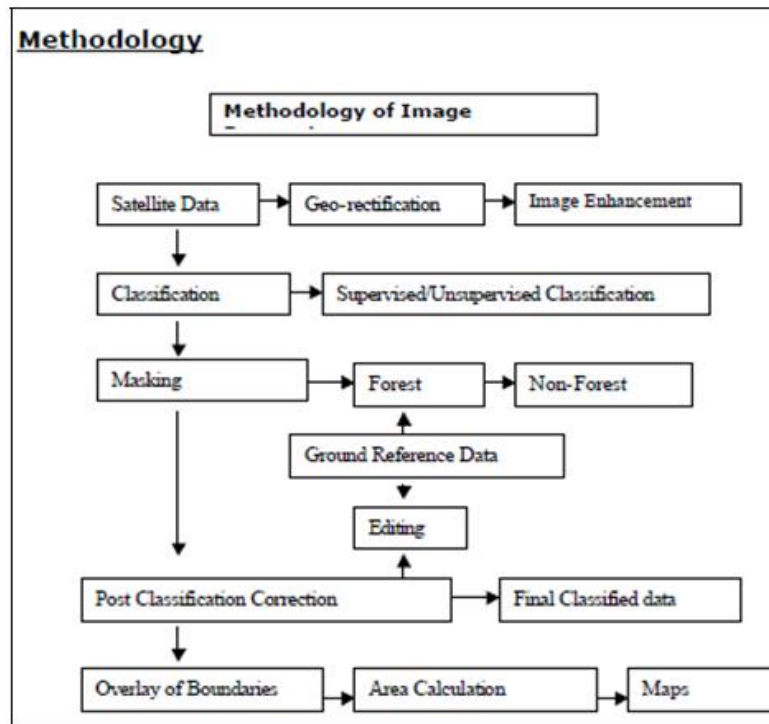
Methodology

Methodology of Image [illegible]

Satellite Data

Geo-rectification

Image Enhancement

Classification

Supervised/Unsupervised Classification

Masking

Forest

Non-Forest

Ground Reference Data

Editing

Post Classification Correction

Final Classified data

Overlay of Boundaries

Area Calculation

Maps